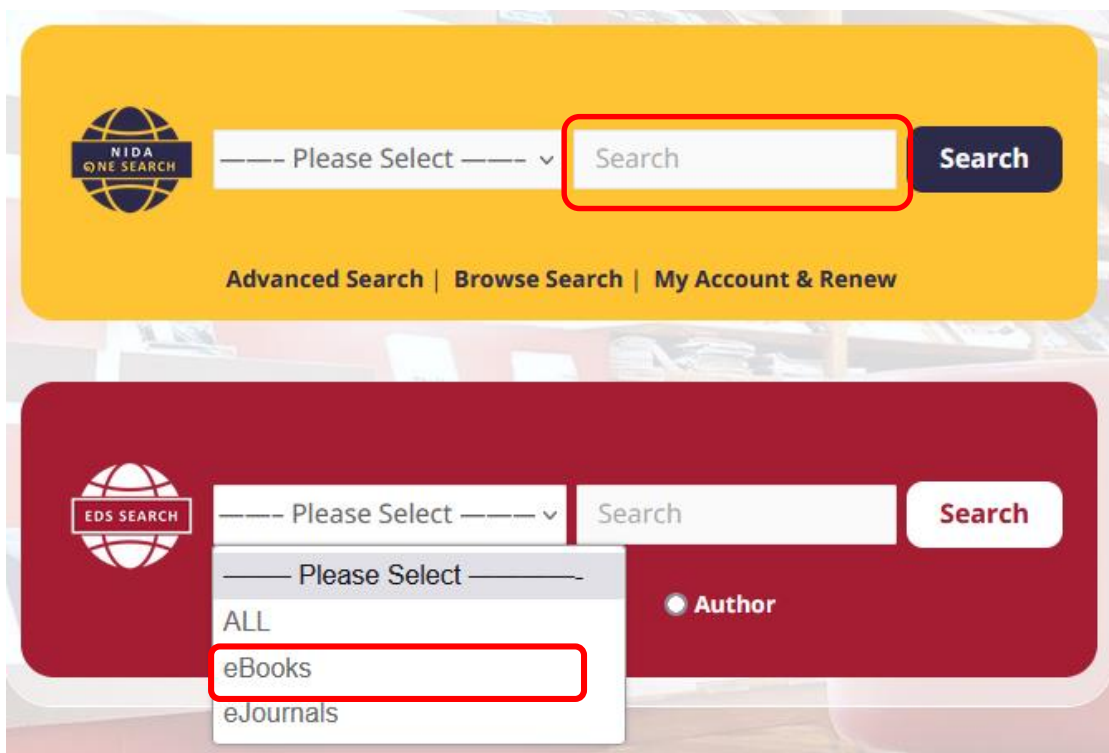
NIDA
ONE SEARCH

——- Please Select ——-

Search

Search

Advanced Search | Browse Search | My Account & Renew

EDS SEARCH

——- Please Select ——-

Search

Search

——— Please Select —————-
ALL
eBooks
eJournals

Author